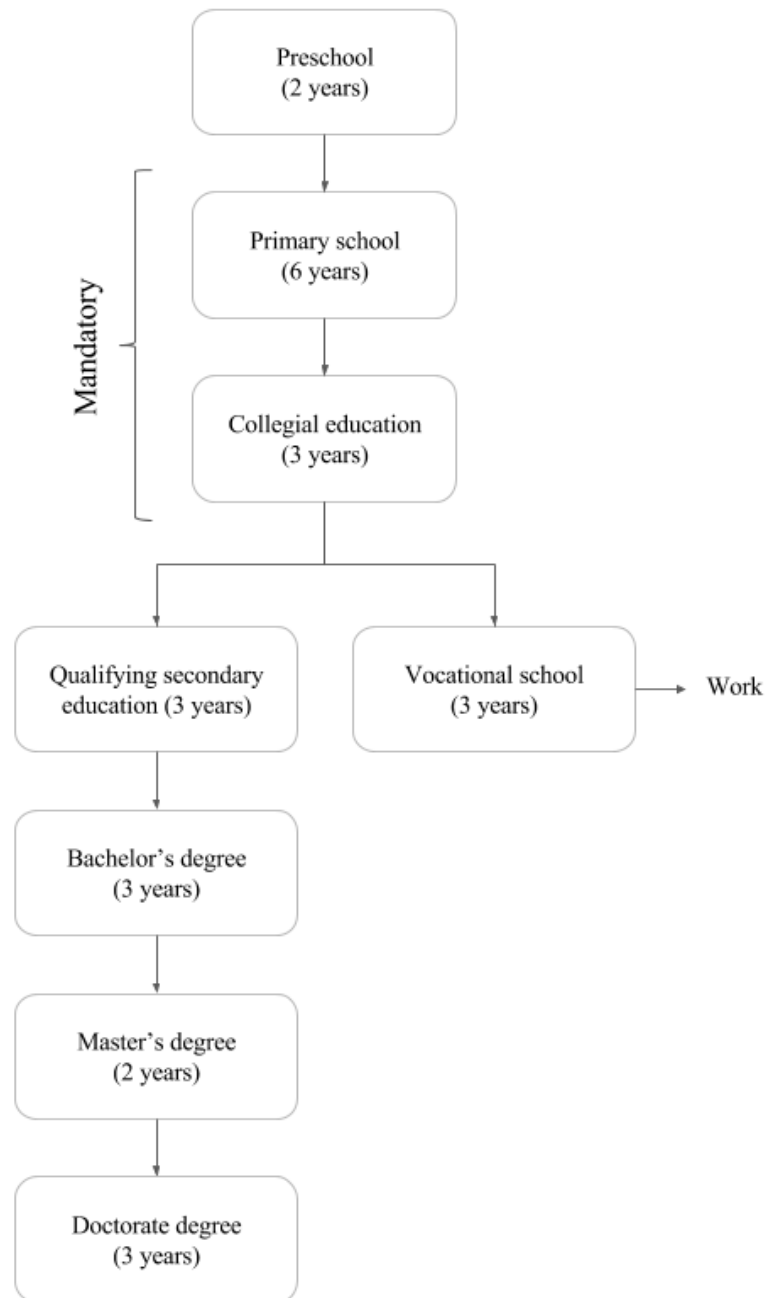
Preschool
(2 years)

Mandatory

Primary school
(6 years)

Collegial education
(3 years)

Qualifying secondary education (3 years)

Vocational school
(3 years)

Work

Bachelor's degree
(3 years)

Master's degree
(2 years)

Doctorate degree
(3 years)